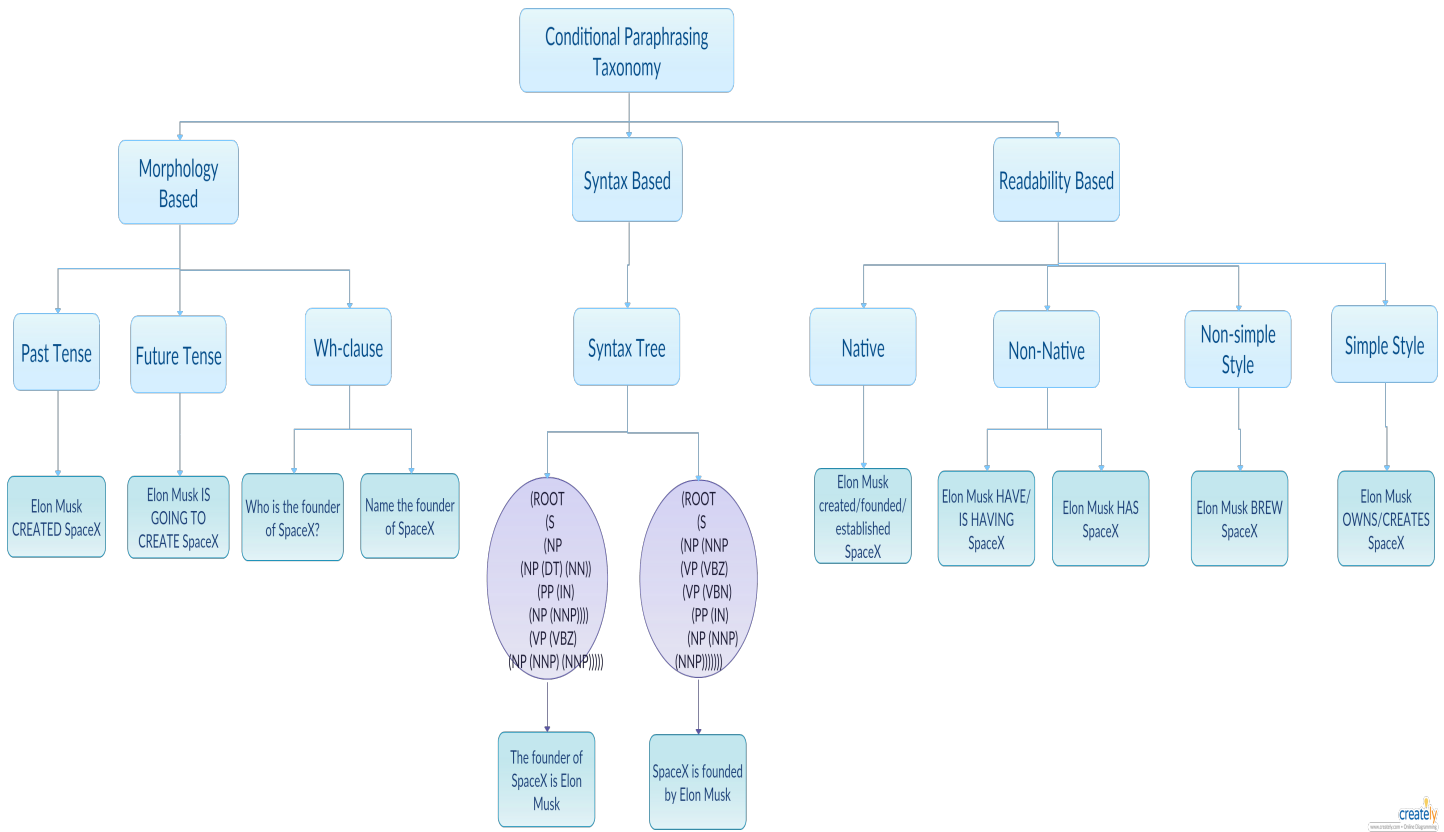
Conditional Paraphrasing Taxonomy

Morphology Based

Past Tense

Elon Musk CREATED SpaceX

Future Tense

Elon Musk IS GOING TO CREATE SpaceX

Wh-clause

Who is the founder of SpaceX?

Name the founder of SpaceX

Syntax Based

Syntax Tree

(ROOT (S (NP (NP (DT) (NN)) (PP (IN) (NP (NNP)))) (VP (VBZ) (NP (NNP) (NNP)))))

The founder of SpaceX is Elon Musk

(ROOT (S (NP (NNP) (VP (VBZ) (VP (VBN) (PP (IN) (NP (NNP) (NNP)))))))

SpaceX is founded by Elon Musk

Readability Based

Native

Elon Musk created/founded/established SpaceX

Non-Native

Elon Musk HAVE/ IS HAVING SpaceX

Elon Musk HAS SpaceX

Non-simple Style

Elon Musk BREW SpaceX

Simple Style

Elon Musk OWNS/CREATES SpaceX

creately
www.creately.com • Online Diagramming